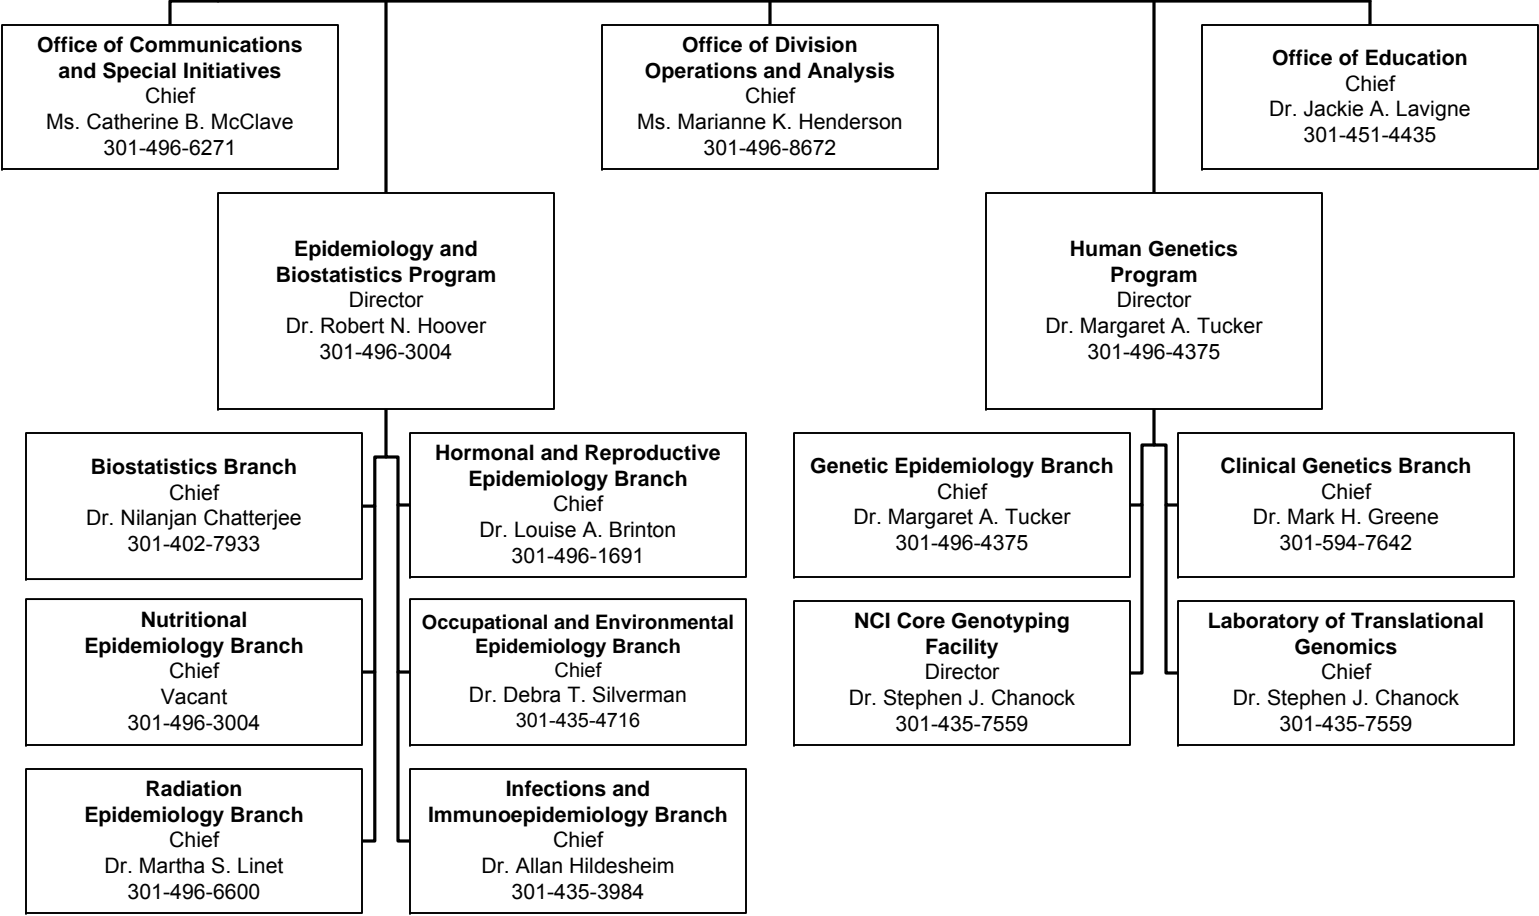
Office of Communications and Special Initiatives
Chief
Ms. Catherine B. McClave
301-496-6271

Office of Division Operations and Analysis
Chief
Ms. Marianne K. Henderson
301-496-8672

Office of Education
Chief
Dr. Jackie A. Lavigne
301-451-4435

Epidemiology and Biostatistics Program
Director
Dr. Robert N. Hoover
301-496-3004

Human Genetics Program
Director
Dr. Margaret A. Tucker
301-496-4375

Biostatistics Branch
Chief
Dr. Nilanjan Chatterjee
301-402-7933

Hormonal and Reproductive Epidemiology Branch
Chief
Dr. Louise A. Brinton
301-496-1691

Nutritional Epidemiology Branch
Chief
Vacant
301-496-3004

Occupational and Environmental Epidemiology Branch
Chief
Dr. Debra T. Silverman
301-435-4716

Radiation Epidemiology Branch
Chief
Dr. Martha S. Linet
301-496-6600

Infections and Immunoepidemiology Branch
Chief
Dr. Allan Hildesheim
301-435-3984

Genetic Epidemiology Branch
Chief
Dr. Margaret A. Tucker
301-496-4375

Clinical Genetics Branch
Chief
Dr. Mark H. Greene
301-594-7642

NCI Core Genotyping Facility
Director
Dr. Stephen J. Chanock
301-435-7559

Laboratory of Translational Genomics
Chief
Dr. Stephen J. Chanock
301-435-7559